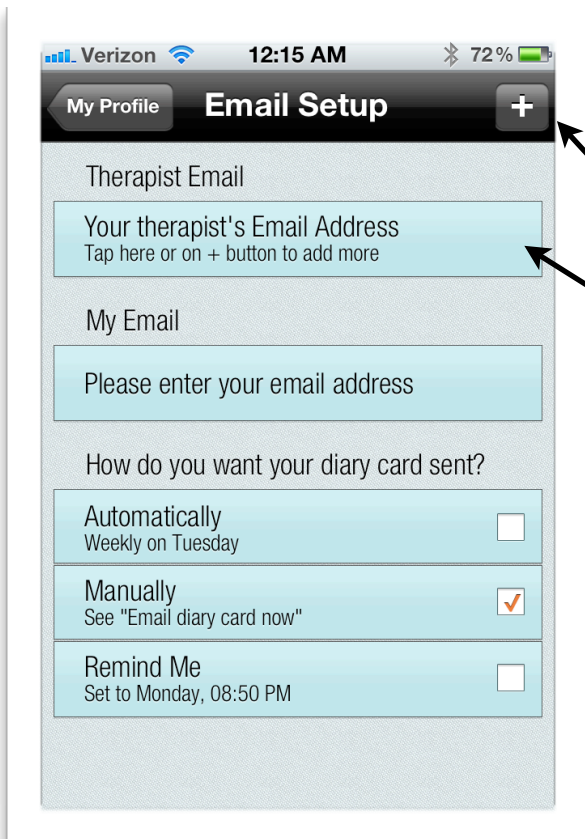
Verizon 12:15 AM 72%

My Profile Email Setup +

Therapist Email

Your therapist's Email Address
Tap here or on + button to add more

My Email

Please enter your email address

How do you want your diary card sent?

Automatically
Weekly on Tuesday

Manually
See "Email diary card now"

Remind Me
Set to Monday, 08:50 PM